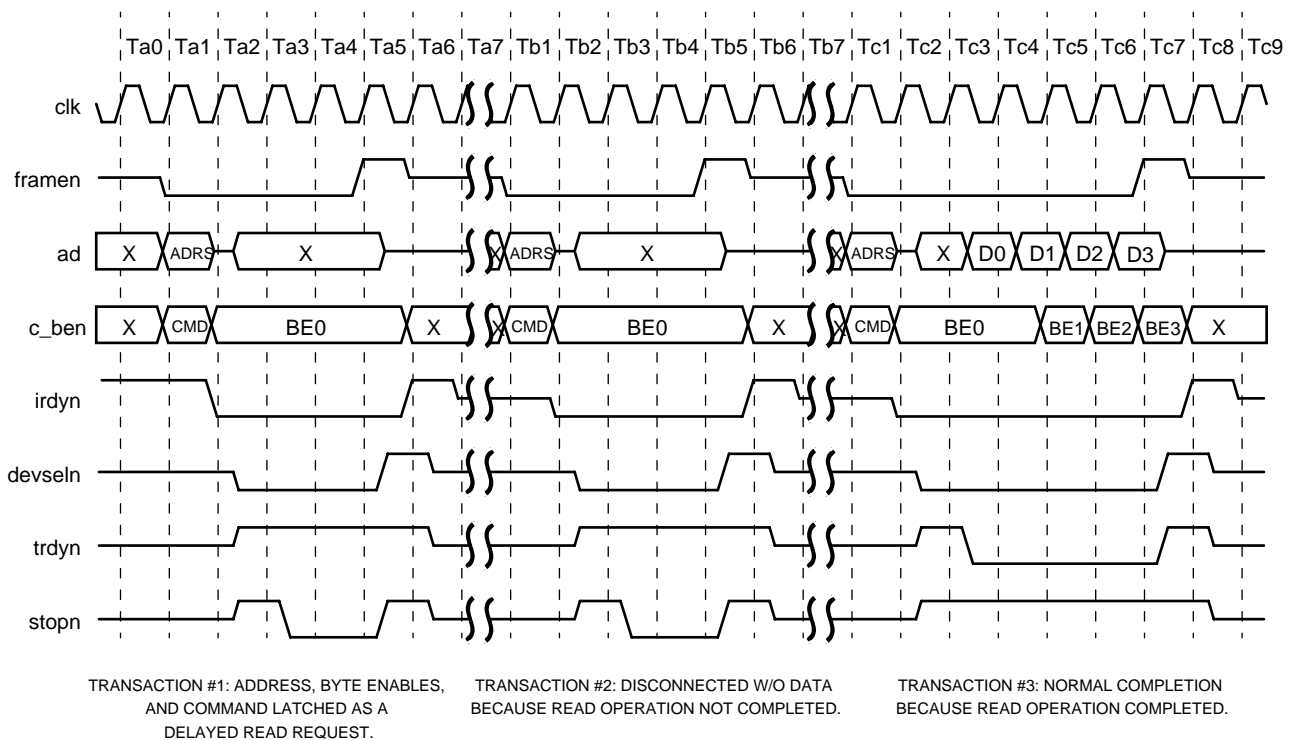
Ta0 Ta1 Ta2 Ta3 Ta4 Ta5 Ta6 Ta7 Tb1 Tb2 Tb3 Tb4 Tb5 Tb6 Tb7 Tc1 Tc2 Tc3 Tc4 Tc5 Tc6 Tc7 Tc8 Tc9

clk

framen

ad X ADRS X X ADRS X X ADRS X D0 D1 D2 D3

c_ben X CMD BE0 X X CMD BE0 X X CMD BE0 BE1 BE2 BE3 X

irdyn

devseln

trdyn

stopn

TRANSACTION #1: ADDRESS, BYTE ENABLES, AND COMMAND LATCHED AS A DELAYED READ REQUEST.

TRANSACTION #2: DISCONNECTED W/O DATA BECAUSE READ OPERATION NOT COMPLETED.

TRANSACTION #3: NORMAL COMPLETION BECAUSE READ OPERATION COMPLETED.